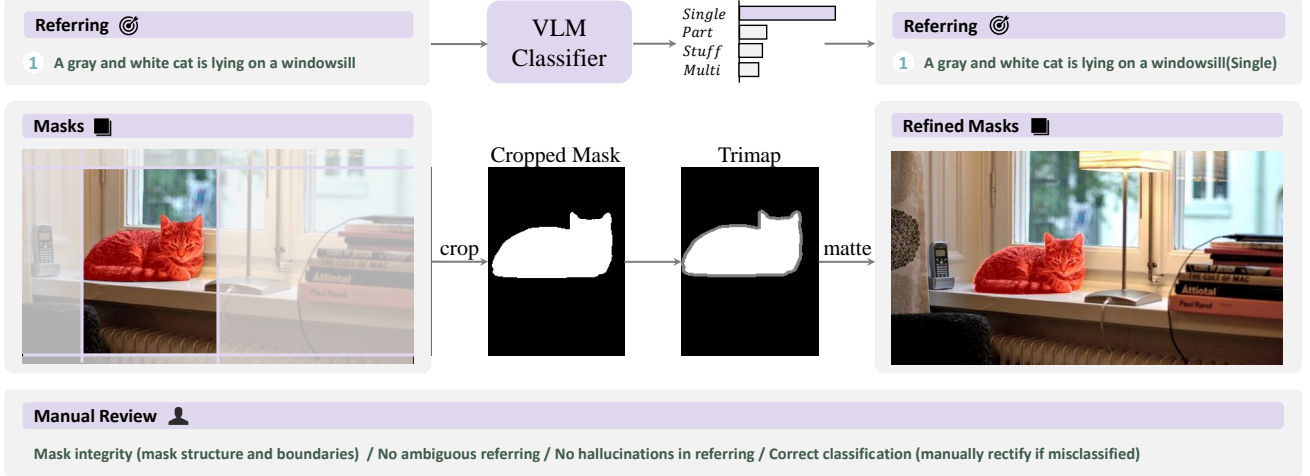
Referring

1 A gray and white cat is lying on a windowsill

VLM Classifier

Single
Part
Stuff
Multi

Referring

1 A gray and white cat is lying on a windowsill(Single)

Masks

crop

Cropped Mask

Trimap

matte

Refined Masks

Manual Review

Mask integrity (mask structure and boundaries) / No ambiguous referring / No hallucinations in referring / Correct classification (manually rectify if misclassified)